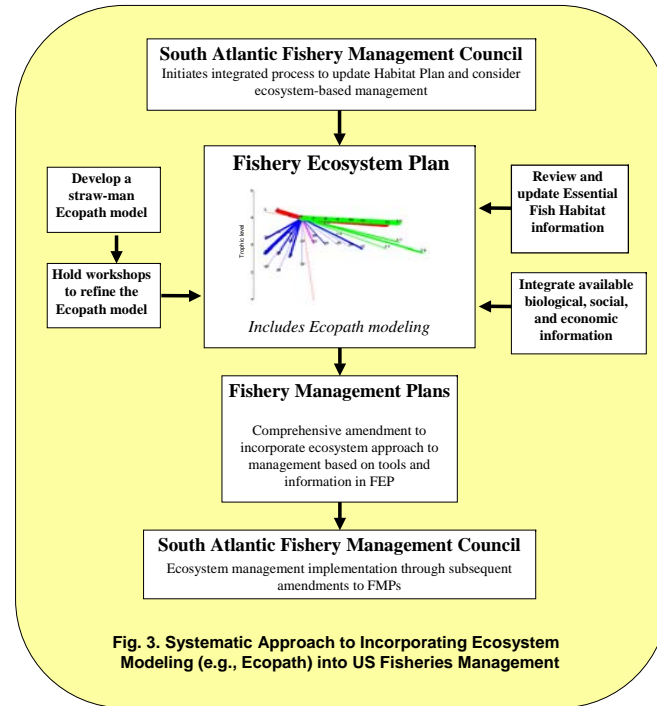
South Atlantic Fishery Management Council
Initiates integrated process to update Habitat Plan and consider ecosystem-based management

Develop a straw-man Ecopath model

Hold workshops to refine the Ecopath model

Fishery Ecosystem Plan

Trophic level

Includes Ecopath modeling

Review and update Essential Fish Habitat information

Integrate available biological, social, and economic information

Fishery Management Plans
Comprehensive amendment to incorporate ecosystem approach to management based on tools and information in FEP

South Atlantic Fishery Management Council
Ecosystem management implementation through subsequent amendments to FMPs

Fig. 3. Systematic Approach to Incorporating Ecosystem Modeling (e.g., Ecopath) into US Fisheries Management